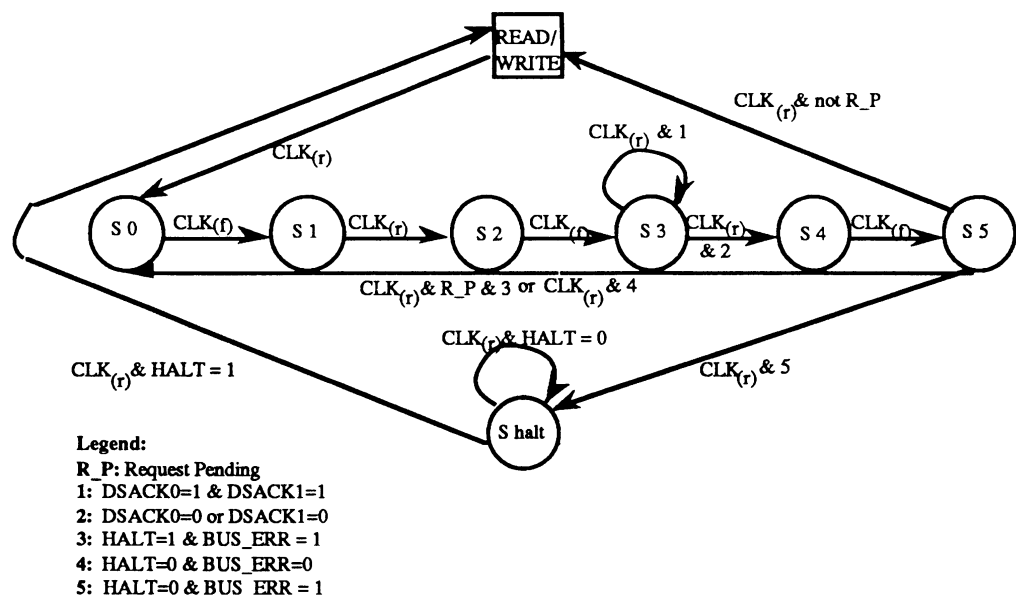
READ/
WRITE

$CLK_{(r)}$& not R_P

$CLK_{(r)}$

$CLK_{(r)}$ & 1

S 0

$CLK_{(f)}$

S 1

$CLK_{(r)}$

S 2

$CLK_{(f)}$

S 3

$CLK_{(r)}$
& 2

S 4

$CLK_{(f)}$

S 5

$CLK_{(r)}$& R_P & 3 or $CLK_{(r)}$& 4

$CLK_{(r)}$& HALT = 0

$CLK_{(r)}$& HALT = 1

$CLK_{(r)}$& 5

S halt

Legend:
R_P: Request Pending
1: DSACK0=1 & DSACK1=1
2: DSACK0=0 or DSACK1=0
3: HALT=1 & BUS_ERR = 1
4: HALT=0 & BUS_ERR=0
5: HALT=0 & BUS_ERR = 1